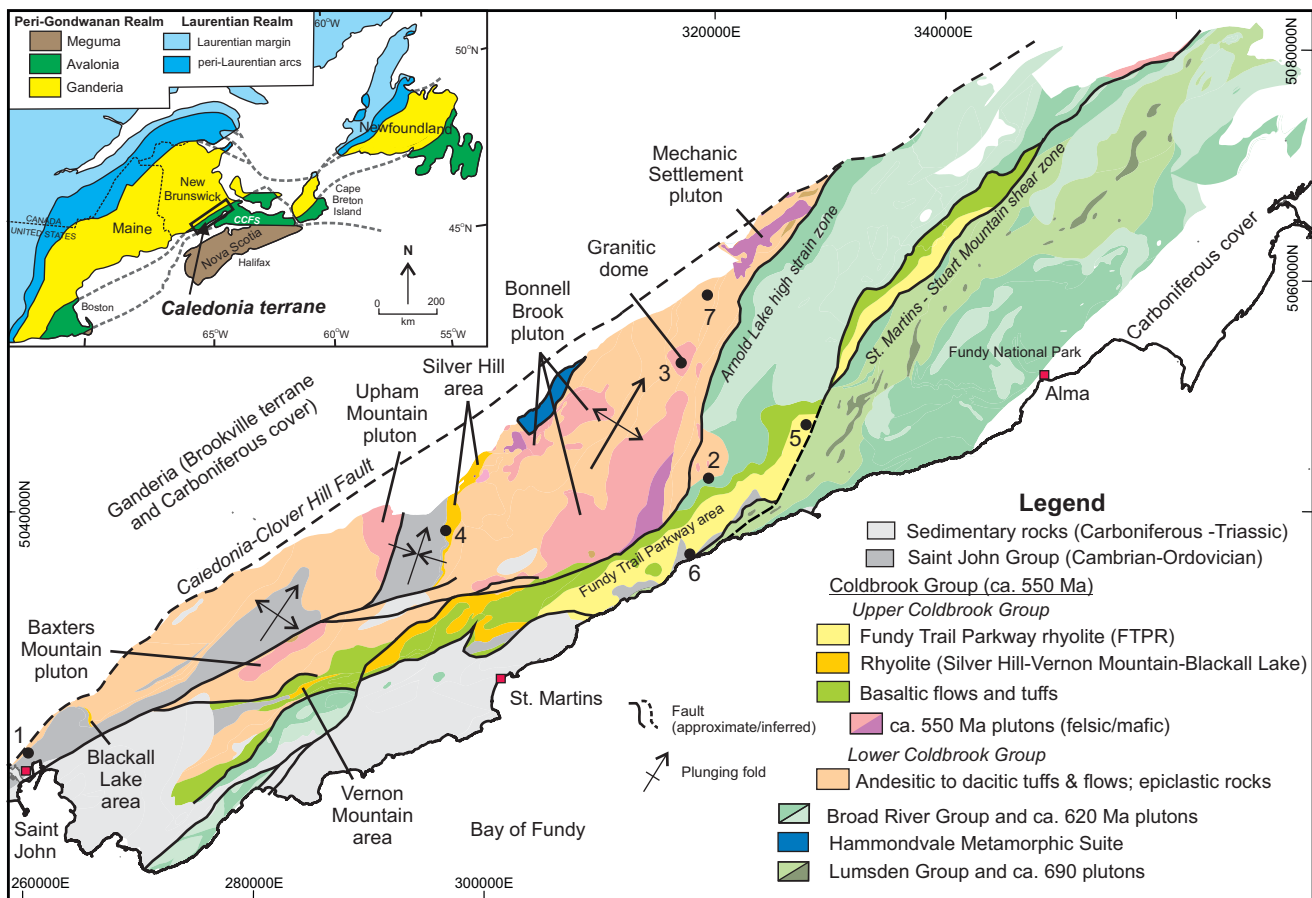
Peri-Gondwanan Realm
Meguma
Avalonia
Ganderia
Laurentian Realm
Laurentian margin
peri-Laurentian arcs
60°W
50°N
Newfoundland
New Brunswick
Cape Breton Island
CANADA
UNITED STATES
Maine
CCFS
45°N
Nova Scotia
Halifax
N
Boston
0
200
km
Caledonia terrane
65°W
60°W
55°W

320000E
340000E
5080000N
5060000N
5040000N
Mechanic Settlement pluton
Granitic dome
Bonnell Brook pluton
Silver Hill area
Upham Mountain pluton
Ganderia (Brookville terrane and Carboniferous cover)
Caledonia-Clover Hill Fault
Arnold Lake high strain zone
St. Martins - Stuart Mountain shear zone
Carboniferous cover
Fundy National Park
Alma
7
3
2
5
4
6
Fundy Trail Parkway area
Baxters Mountain pluton
1
Blackall Lake area
Vernon Mountain area
St. Martins
Saint John
Bay of Fundy
Fault (approximate/inferred)
Plunging fold
260000E
280000E
300000E

Legend
Sedimentary rocks (Carboniferous -Triassic)
Saint John Group (Cambrian-Ordovician)
Coldbrook Group (ca. 550 Ma)
Upper Coldbrook Group
Fundy Trail Parkway rhyolite (FTPR)
Rhyolite (Silver Hill-Vernon Mountain-Blackall Lake)
Basaltic flows and tuffs
ca. 550 Ma plutons (felsic/mafic)
Lower Coldbrook Group
Andesitic to dacitic tuffs & flows; epiclastic rocks
Broad River Group and ca. 620 Ma plutons
Hammondvale Metamorphic Suite
Lumsden Group and ca. 690 plutons